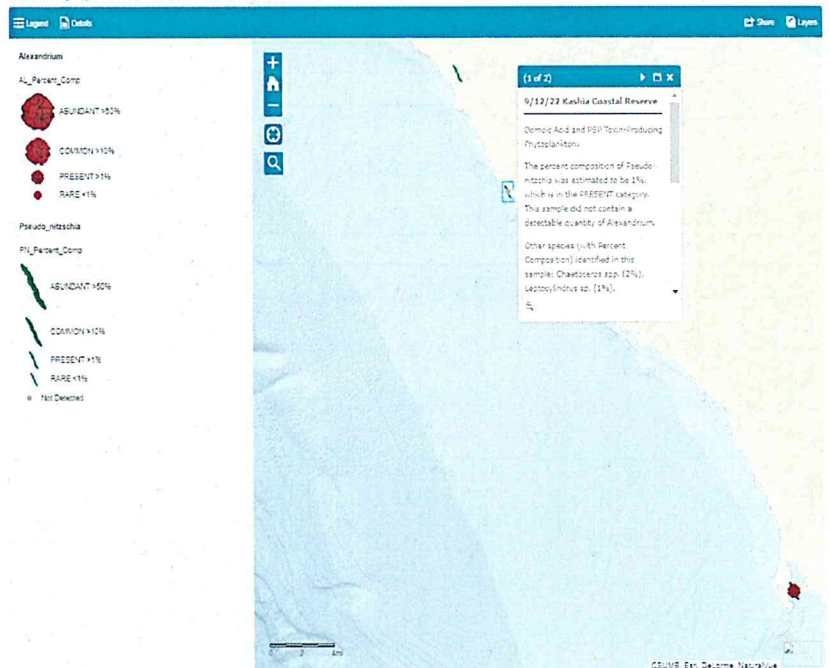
Legend Details

Share Layers

Alexandrium

AL_Percent_Comp

ABUNDANT >50%

COMMON >10%

PRESENT >1%

RARE <1%

Pseudo_nitzschia

PN_Percent_Comp

ABUNDANT >50%

COMMON >10%

PRESENT >1%

RARE <1%

Not Detected

(1 of 2)

9/12/22 Kashia Coastal Reserve

Domoic Acid and PSP Toxin-Producing Phytoplankton.

The percent composition of Pseudo-nitzschia was estimated to be 1%, which is in the PRESENT category. This sample did not contain a detectable quantity of Alexandrium.

Other species (with Percent Composition) identified in this sample: Chaetoceros spp. (2%), Leptocylindrus sp. (1%).

0 2 4mi

CSUMB, Esri, DeLorme, NaturalVue